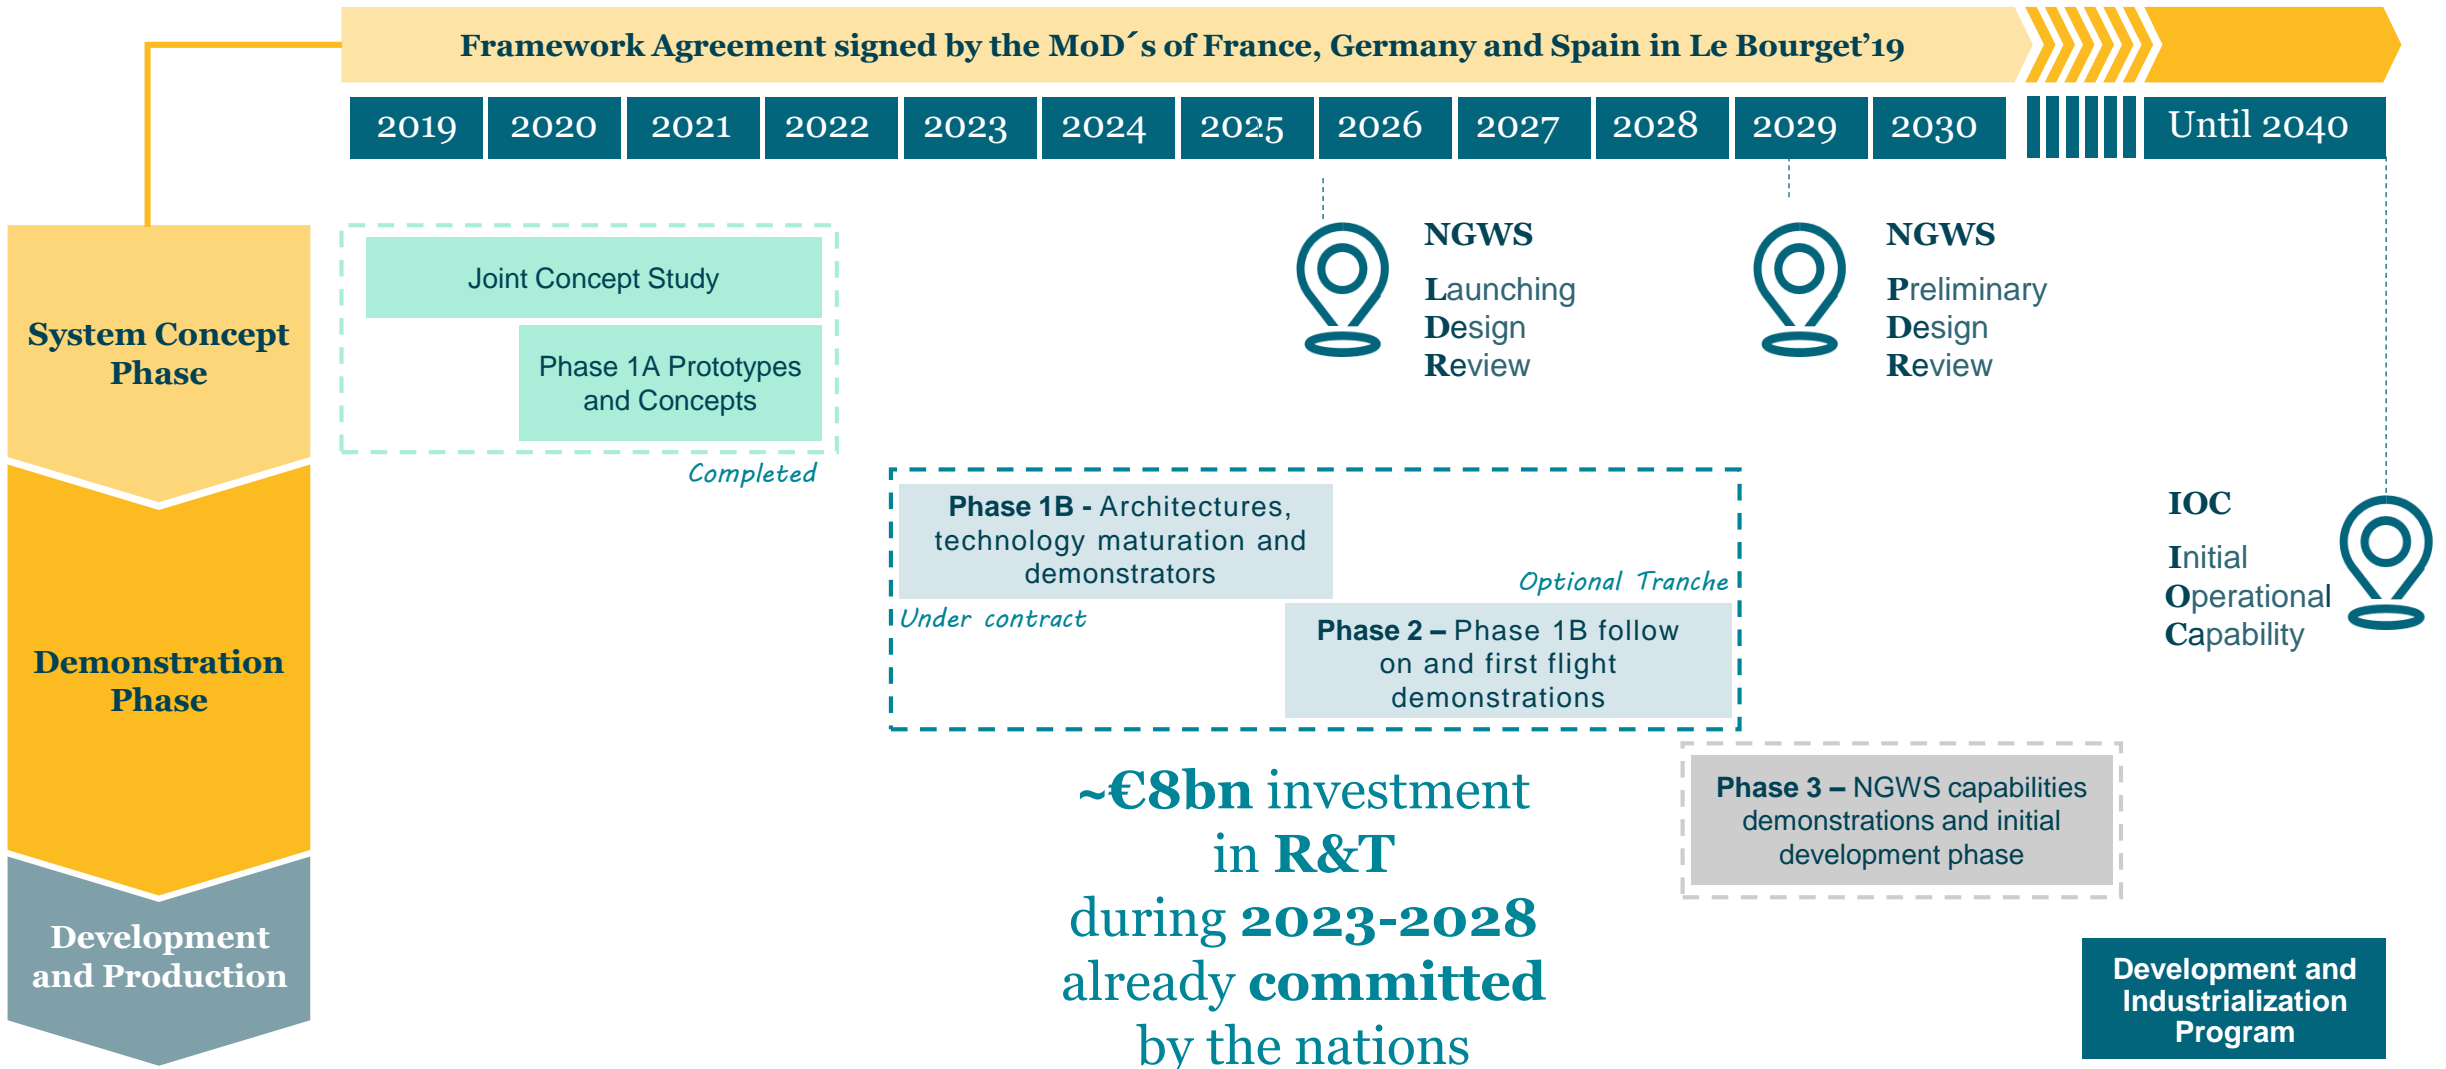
Framework Agreement signed by the MoD´s of France, Germany and Spain in Le Bourget'19

| 2019 | 2020 | 2021 | 2022 | 2023 | 2024 | 2025 | 2026 | 2027 | 2028 | 2029 | 2030 | Until 2040 |
|---|---|---|---|---|---|---|---|---|---|---|---|---|

System Concept Phase

Demonstration Phase

Development and Production

Joint Concept Study

Phase 1A Prototypes and Concepts

Completed

NGWS
Launching Design Review

NGWS
Preliminary Design Review

Phase 1B - Architectures, technology maturation and demonstrators

Under contract

Optional Tranche

Phase 2 – Phase 1B follow on and first flight demonstrations

IOC
Initial Operational Capability

~€8bn investment in R&T during 2023-2028 already committed by the nations

Phase 3 – NGWS capabilities demonstrations and initial development phase

Development and Industrialization Program